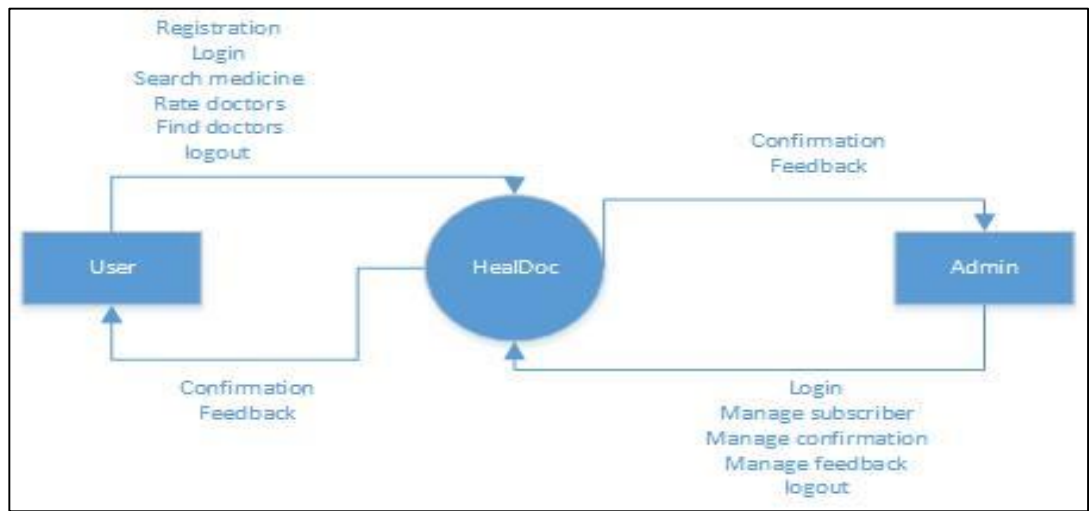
Registration
Login
Search medicine
Rate doctors
Find doctors
logout

Confirmation
Feedback

User

HealDoc

Admin

Confirmation
Feedback

Login
Manage subscriber
Manage confirmation
Manage feedback
logout